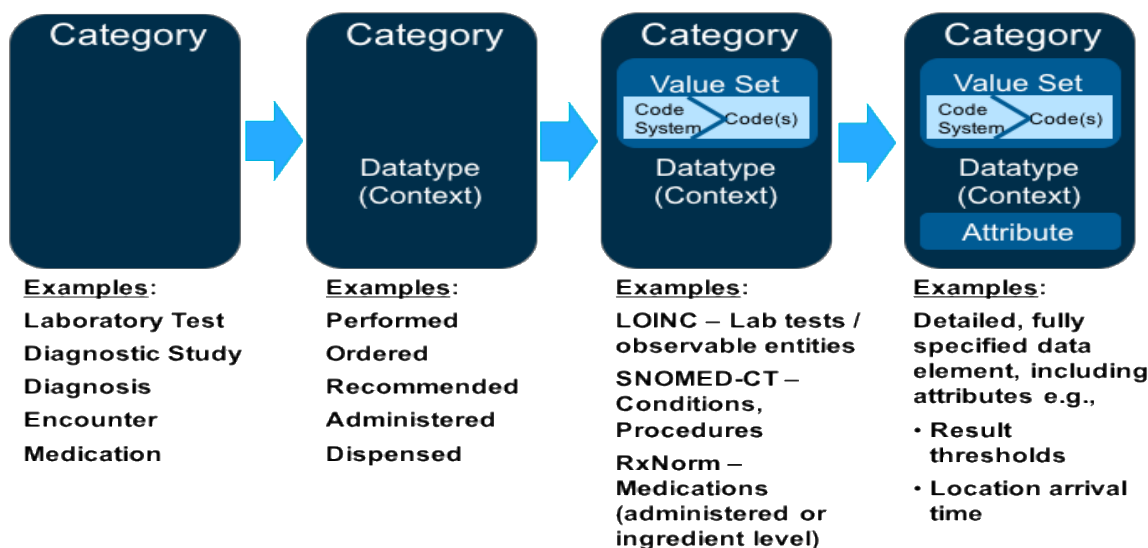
Category

Examples:
Laboratory Test
Diagnostic Study
Diagnosis
Encounter
Medication

Category
Datatype
(Context)

Examples:
Performed
Ordered
Recommended
Administered
Dispensed

Category
Value Set
Code System
Code(s)
Datatype
(Context)

Examples:
LOINC – Lab tests / observable entities
SNOMED-CT – Conditions, Procedures
RxNorm – Medications (administered or ingredient level)

Category
Value Set
Code System
Code(s)
Datatype
(Context)
Attribute

Examples:
Detailed, fully specified data element, including attributes e.g.,
• Result thresholds
• Location arrival time